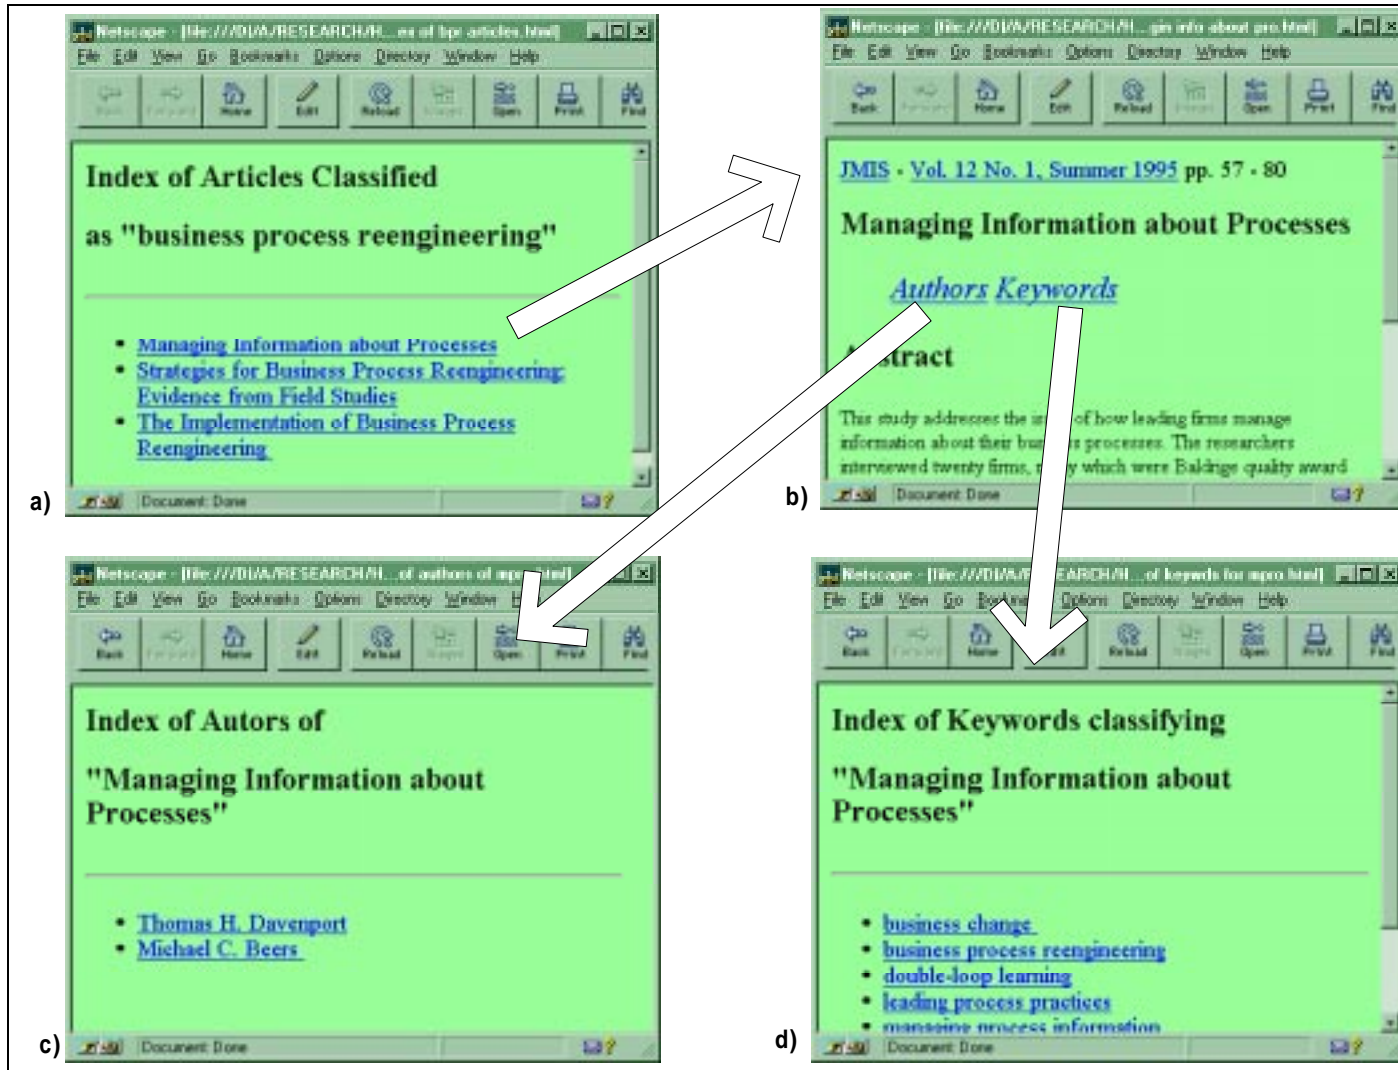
Netscape - [file:///D|/A/RESEARCH/H...ex of bpr articles.html]

File Edit View Go Bookmarks Options Directory Window Help

Back Forward Home Edit Reload Images Open Print Find

Index of Articles Classified

as "business process reengineering"

- Managing Information about Processes
- Strategies for Business Process Reengineering: Evidence from Field Studies
- The Implementation of Business Process Reengineering

Document: Done

a)

Netscape - [file:///D|/A/RESEARCH/H...gin info about pro.html]

File Edit View Go Bookmarks Options Directory Window Help

Back Forward Home Edit Reload Images Open Print Find

JMIS - Vol. 12 No. 1, Summer 1995 pp. 57 - 80

Managing Information about Processes

Authors Keywords

A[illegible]stract

This study addresses the is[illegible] of how leading firms manage information about their bu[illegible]s processes. The researchers interviewed twenty firms, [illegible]y which were Baldrige quality award

Document: Done

b)

Netscape - [file:///D|/A/RESEARCH/H...of authors of mp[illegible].html]

File Edit View Go Bookmarks Options Directory Window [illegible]

Back Forward Home Edit Reload Images Open Print Find

Index of Autors of

"Managing Information about Processes"

- Thomas H. Davenport
- Michael C. Beers

Document: Done

c)

Netscape - [file:///D|/A/R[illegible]EARCH/H...of keywds for mpro.html]

File Edit View Go Bo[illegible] Options Directory Window Help

Back Forward Home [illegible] Reload Images Open Print Find

Index of Keywords classifying

"Managing Information about Processes"

- business change
- business process reengineering
- double-loop learning
- leading process practices
- managing process information

Document: Done

d)